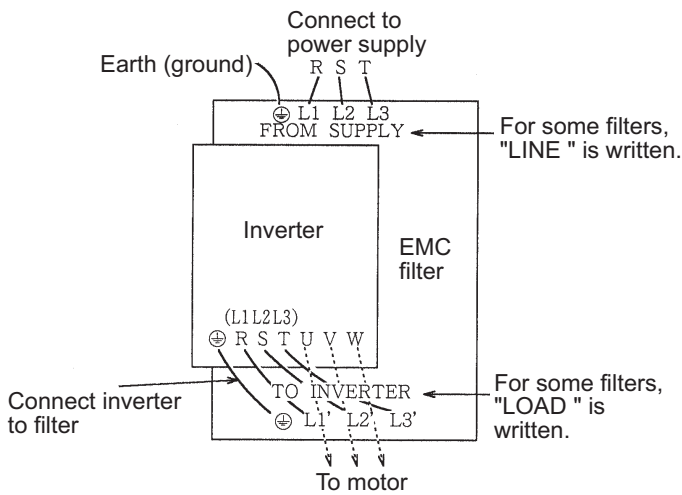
Connect to power supply

R S T

Earth (ground)

⏚ L1 L2 L3
FROM SUPPLY

For some filters, "LINE " is written.

Inverter

EMC filter

(L1L2L3)
⏚ R S T U V W

TO INVERTER

⏚ L1' L2' L3'

Connect inverter to filter

For some filters, "LOAD " is written.

To motor